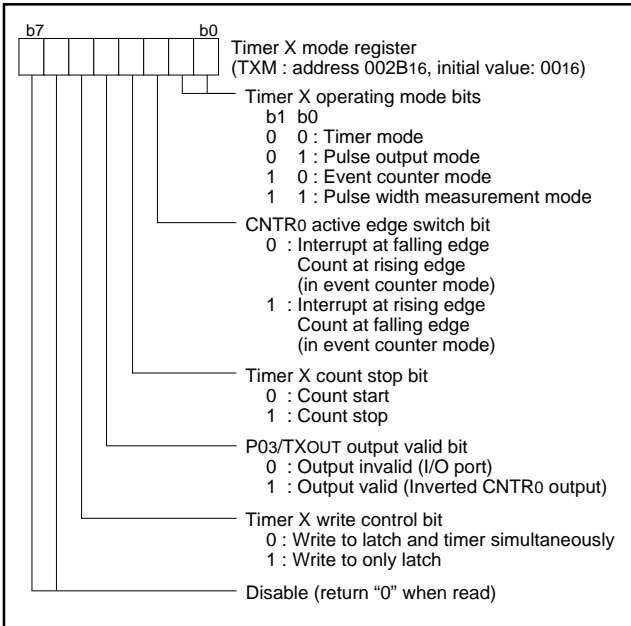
b7 b0

Timer X mode register
(TXM : address $002B_{16}$, initial value: $00_{16}$)

Timer X operating mode bits
b1 b0
0 0 : Timer mode
0 1 : Pulse output mode
1 0 : Event counter mode
1 1 : Pulse width measurement mode

CNTR$_0$ active edge switch bit
0 : Interrupt at falling edge
Count at rising edge
(in event counter mode)
1 : Interrupt at rising edge
Count at falling edge
(in event counter mode)

Timer X count stop bit
0 : Count start
1 : Count stop

P0$_3$/TX$_{OUT}$ output valid bit
0 : Output invalid (I/O port)
1 : Output valid (Inverted CNTR$_0$ output)

Timer X write control bit
0 : Write to latch and timer simultaneously
1 : Write to only latch

Disable (return "0" when read)